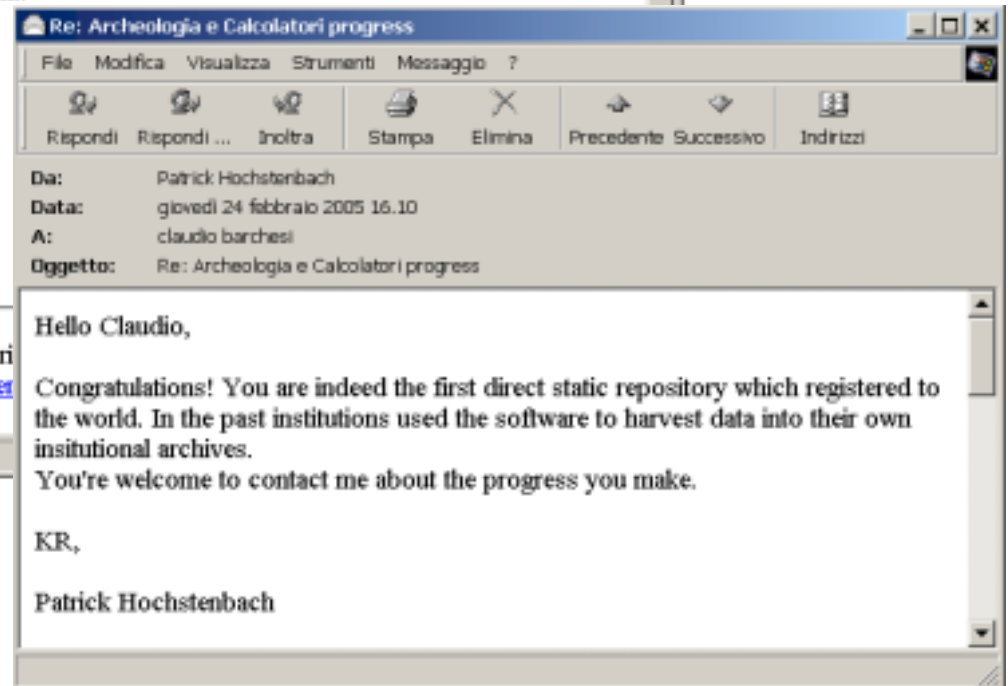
Re: Archeologia e Calcolatori progress

File Modifica Visualizza Strumenti Messaggio ?

Rispondi Rispondi ... Inoltra Stampa Elimina Precedente Successivo Indirizzi

Da: Patrick Hochstenbach
Data: giovedì 24 febbraio 2005 16.10
A: claudio barchesi
Oggetto: Re: Archeologia e Calcolatori progress

Hello Claudio,

Congratulations! You are indeed the first direct static repository which registered to the world. In the past institutions used the software to harvest data into their own insitutional archives.
You're welcome to contact me about the progress you make.

KR,

Patrick Hochstenbach